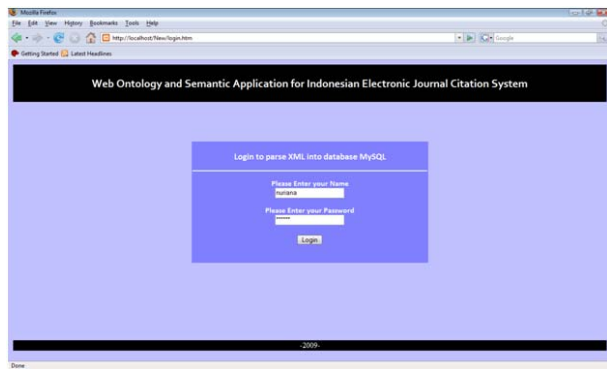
Mozilla Firefox

File Edit View History Bookmarks Tools Help

http://localhost/New/login.htm

Google

Getting Started Latest Headlines

Web Ontology and Semantic Application for Indonesian Electronic Journal Citation System

Login to parse XML into database MySQL

Please Enter your Name

nuriana

Please Enter your Password

Login

-2009-

Done